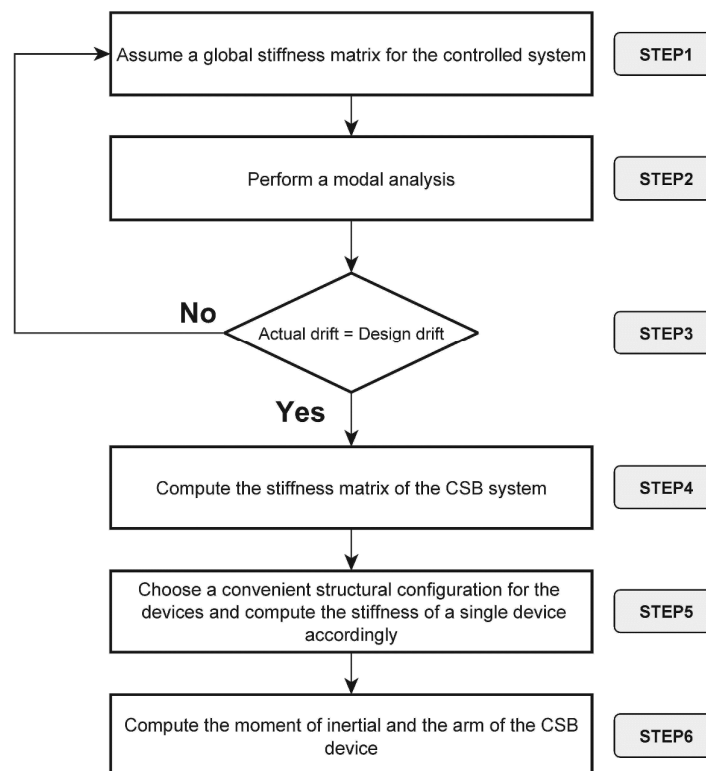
Assume a global stiffness matrix for the controlled system

STEP1

Perform a modal analysis

STEP2

No

Actual drift = Design drift

STEP3

Yes

Compute the stiffness matrix of the CSB system

STEP4

Choose a convenient structural configuration for the devices and compute the stiffness of a single device accordingly

STEP5

Compute the moment of inertial and the arm of the CSB device

STEP6